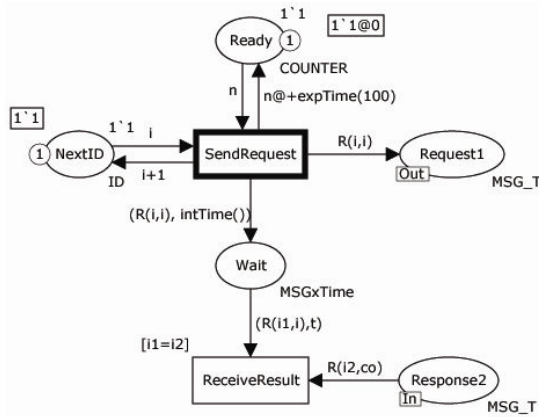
1`1
1`1@0
Ready
1
COUNTER
n
n@+expTime(100)
1`1
1`1
i
1
NextID
SendRequest
R(i,i)
Request1
Out
MSG_T
ID
i+1
(R(i,i), intTime())
Wait
MSGxTime
(R(i1,i),t)
[i1=i2]
ReceiveResult
R(i2,co)
Response2
In
MSG_T